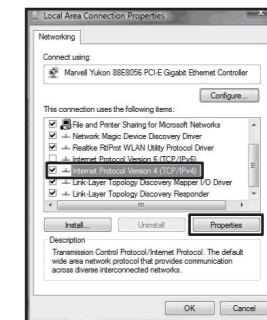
Local Area Connection Properties

Networking

Connect using:

Marvell Yukon 88E8056 PCI-E Gigabit Ethernet Controller

Configure...

This connection uses the following items:

File and Printer Sharing for Microsoft Networks
Network Magic Device Discovery Driver
Realtek RtlProt WLAN Utility Protocol Driver
Internet Protocol Version 6 (TCP/IPv6)
Internet Protocol Version 4 (TCP/IPv4)
Link-Layer Topology Discovery Mapper I/O Driver
Link-Layer Topology Discovery Responder

Install... Uninstall Properties

Description

Transmission Control Protocol/Internet Protocol. The default wide area network protocol that provides communication across diverse interconnected networks.

OK Cancel